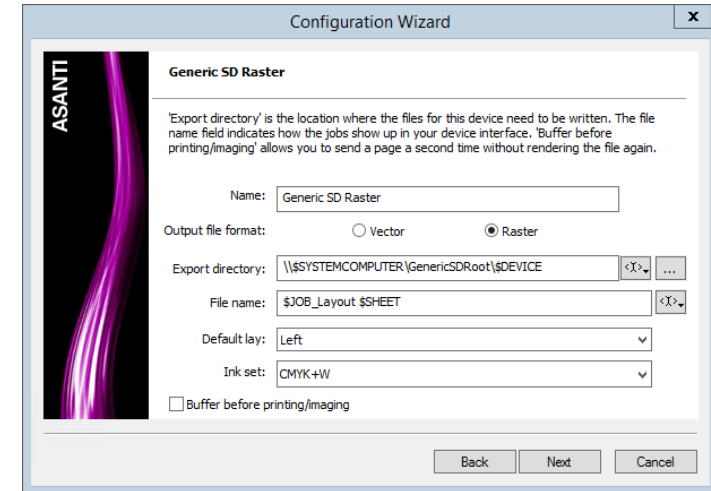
Configuration Wizard

x

ASANTI

Generic SD Raster

'Export directory' is the location where the files for this device need to be written. The file name field indicates how the jobs show up in your device interface. 'Buffer before printing/imaging' allows you to send a page a second time without rendering the file again.

Name: Generic SD Raster

Output file format: Vector Raster

Export directory: \\$SYSTEMCOMPUTER\GenericSDRoot\$DEVICE

...

File name: $JOB_Layout $SHEET

Default lay: Left

Ink set: CMYK+W

Buffer before printing/imaging

Back Next Cancel